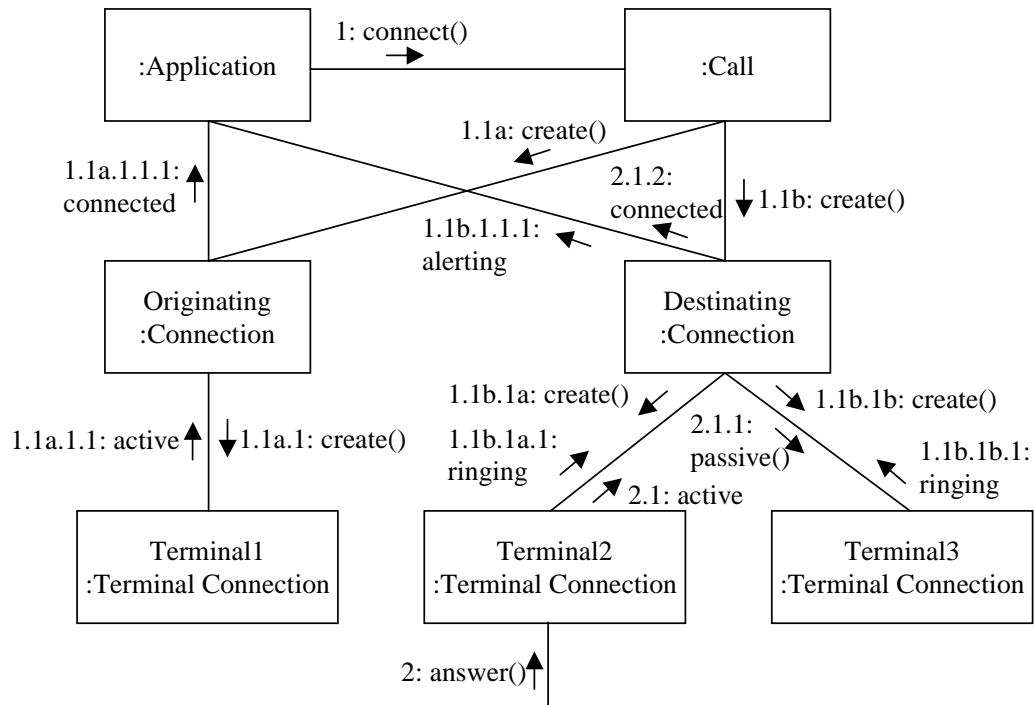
:Application

1: connect()

:Call

1.1a: create()

1.1a.1.1.1: connected

2.1.2: connected

1.1b: create()

1.1b.1.1.1: alerting

Originating :Connection

Destinating :Connection

1.1b.1a: create()

1.1b.1b: create()

1.1a.1.1: active

1.1a.1: create()

1.1b.1a.1: ringing

2.1.1: passive()

1.1b.1b.1: ringing

2.1: active

Terminal1 :Terminal Connection

Terminal2 :Terminal Connection

Terminal3 :Terminal Connection

2: answer()